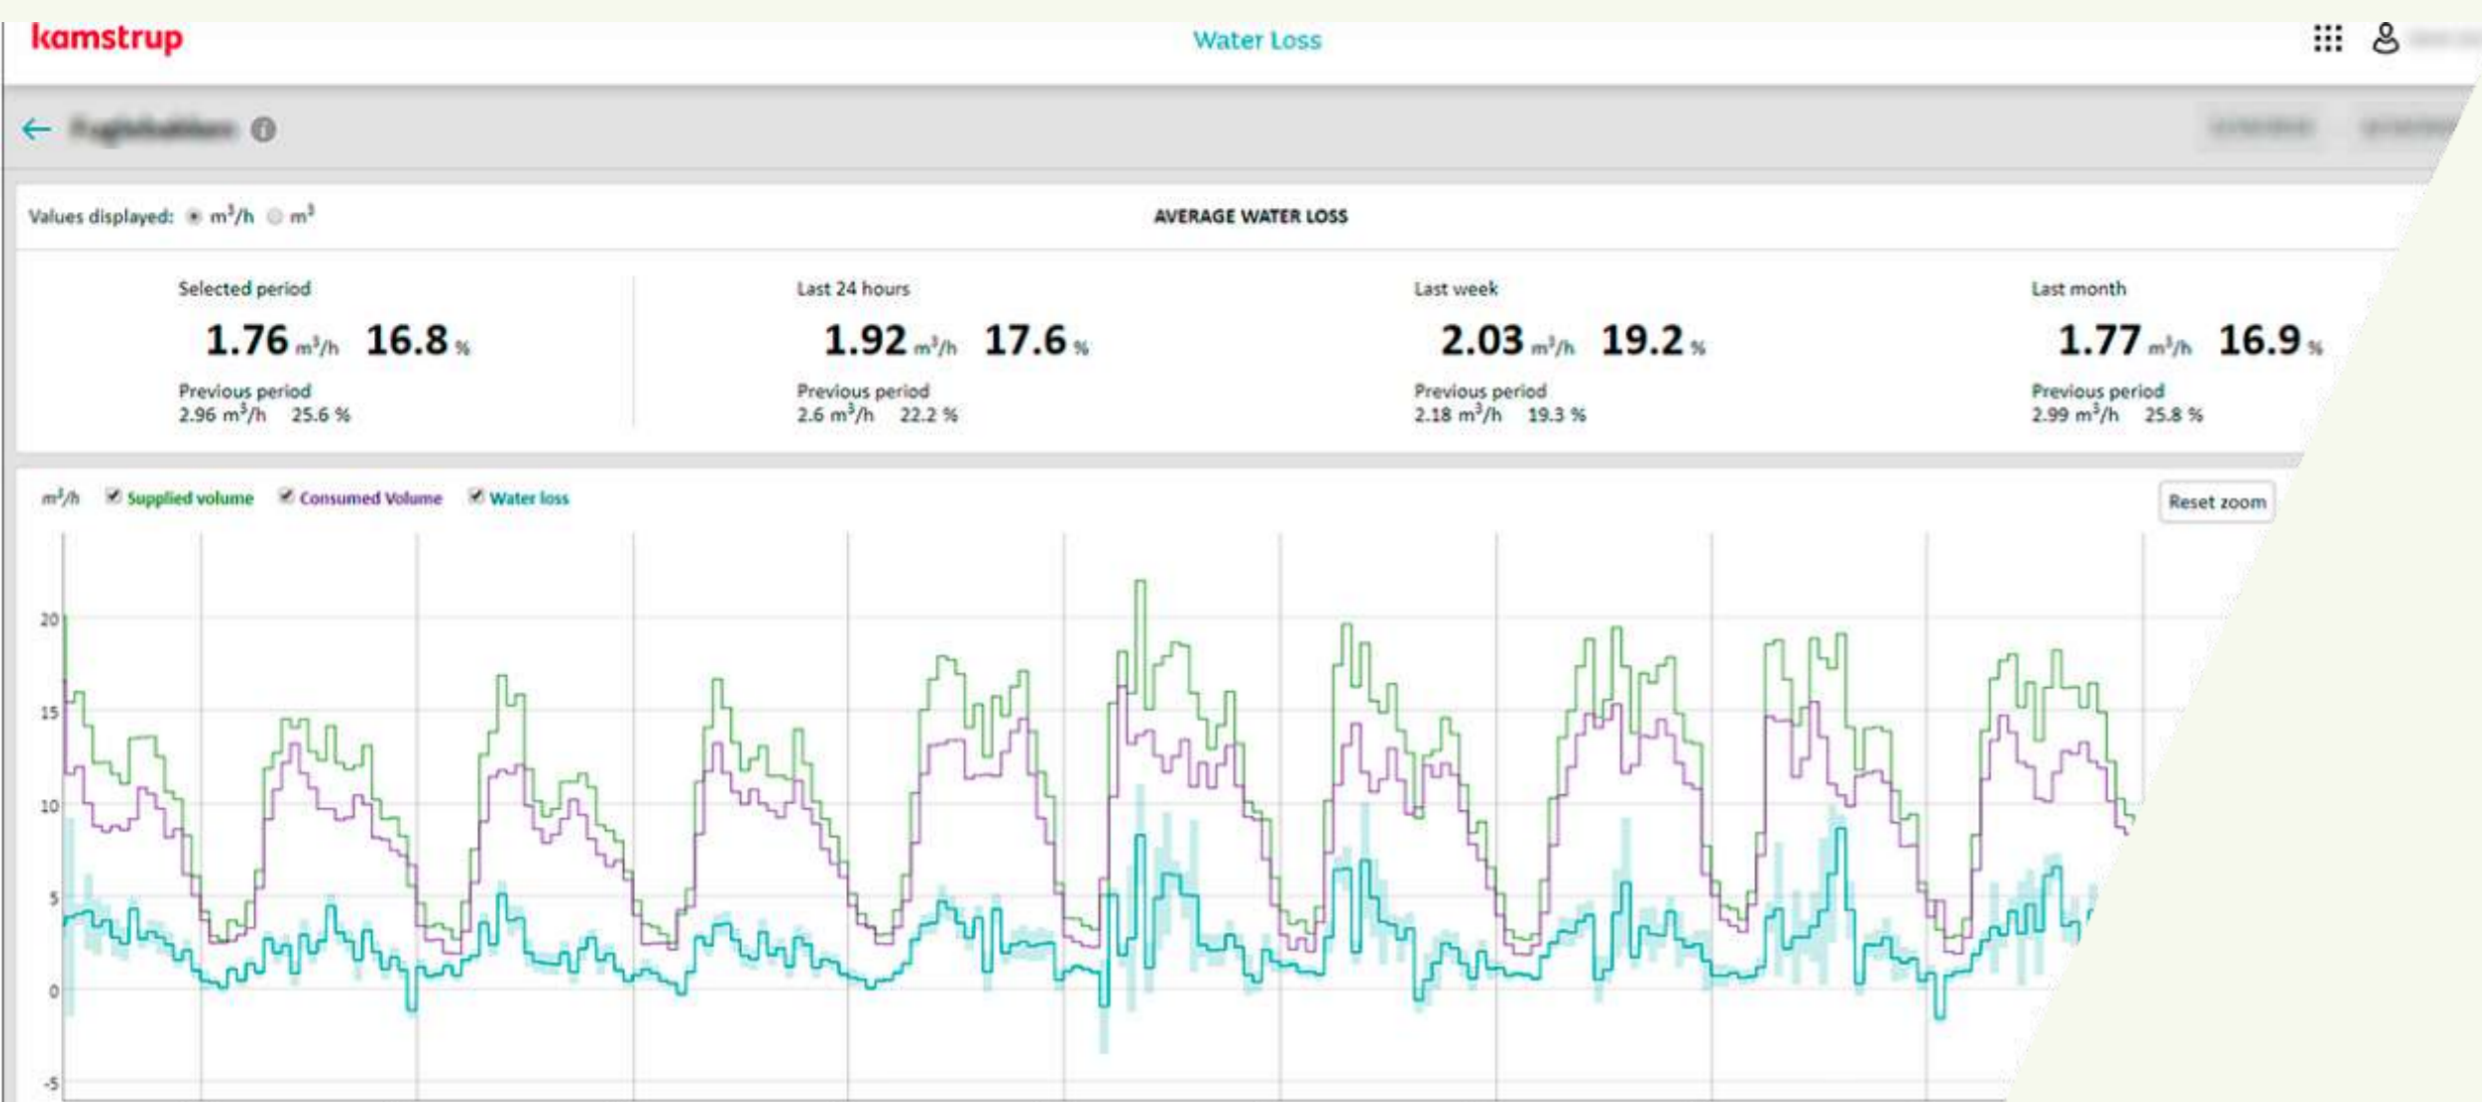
kamstrup

Water Loss

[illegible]

Values displayed: $m^3/h$ $m^3$

AVERAGE WATER LOSS

Selected period
1.76 $m^3/h$ 16.8 %
Previous period
2.96 $m^3/h$ 25.6 %

Last 24 hours
1.92 $m^3/h$ 17.6 %
Previous period
2.6 $m^3/h$ 22.2 %

Last week
2.03 $m^3/h$ 19.2 %
Previous period
2.18 $m^3/h$ 19.3 %

Last month
1.77 $m^3/h$ 16.9 %
Previous period
2.99 $m^3/h$ 25.8 %

$m^3/h$ Supplied volume Consumed Volume Water loss

Reset zoom

20
15
10
5
0
-5